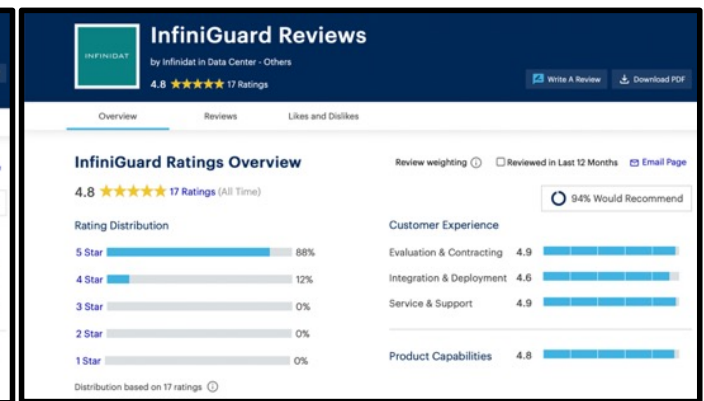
INFINIDAT

InfiniGuard Reviews

by Infinidat in Data Center - Others

4.8 ★★★★★ 17 Ratings

Write A Review

Download PDF

Overview

Reviews

Likes and Dislikes

InfiniGuard Ratings Overview

Review weighting ⓘ

Reviewed in Last 12 Months

Email Page

4.8 ★★★★★ 17 Ratings (All Time)

94% Would Recommend

Rating Distribution

| | |
|---|---|
| 5 Star | 88% |
| 4 Star | 12% |
| 3 Star | 0% |
| 2 Star | 0% |
| 1 Star | 0% |

Distribution based on 17 ratings ⓘ

Customer Experience

| | |
|---|---|
| Evaluation & Contracting | 4.9 |
| Integration & Deployment | 4.6 |
| Service & Support | 4.9 |

Product Capabilities 4.8